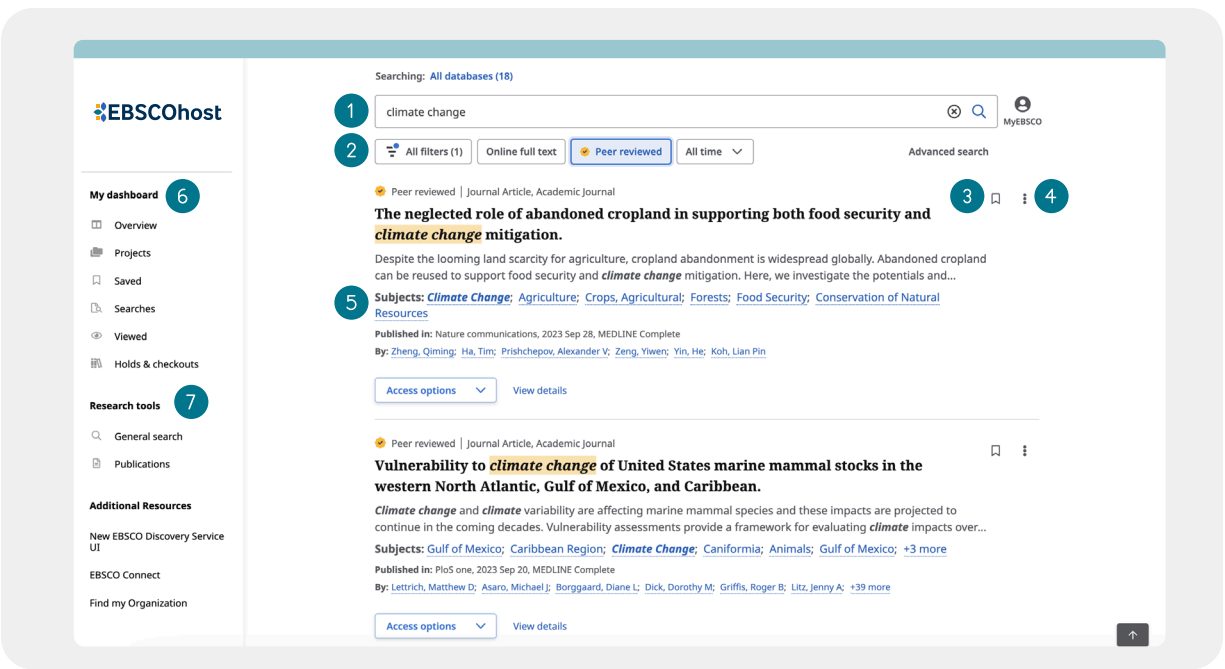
EBSCOhost

My dashboard 6

Overview

Projects

Saved

Searches

Viewed

Holds & checkouts

Research tools 7

General search

Publications

Additional Resources

New EBSCO Discovery Service UI

EBSCO Connect

Find my Organization

Searching: All databases (18)

1 climate change

MyEBSCO

2 All filters (1) Online full text Peer reviewed All time Advanced search

Peer reviewed | Journal Article, Academic Journal 3 4

The neglected role of abandoned cropland in supporting both food security and climate change mitigation.

Despite the looming land scarcity for agriculture, cropland abandonment is widespread globally. Abandoned cropland can be reused to support food security and climate change mitigation. Here, we investigate the potentials and...

5 Subjects: Climate Change; Agriculture; Crops, Agricultural; Forests; Food Security; Conservation of Natural Resources

Published in: Nature communications, 2023 Sep 28, MEDLINE Complete

By: Zheng, Qiming; Ha, Tim; Prishchepov, Alexander V; Zeng, Yiwen; Yin, He; Koh, Lian Pin

Access options View details

Peer reviewed | Journal Article, Academic Journal

Vulnerability to climate change of United States marine mammal stocks in the western North Atlantic, Gulf of Mexico, and Caribbean.

Climate change and climate variability are affecting marine mammal species and these impacts are projected to continue in the coming decades. Vulnerability assessments provide a framework for evaluating climate impacts over...

Subjects: Gulf of Mexico; Caribbean Region; Climate Change; Caniformia; Animals; Gulf of Mexico; +3 more

Published in: PloS one, 2023 Sep 20, MEDLINE Complete

By: Lettrich, Matthew D; Asaro, Michael J; Borggaard, Diane L; Dick, Dorothy M; Griffis, Roger B; Litz, Jenny A; +39 more

Access options View details